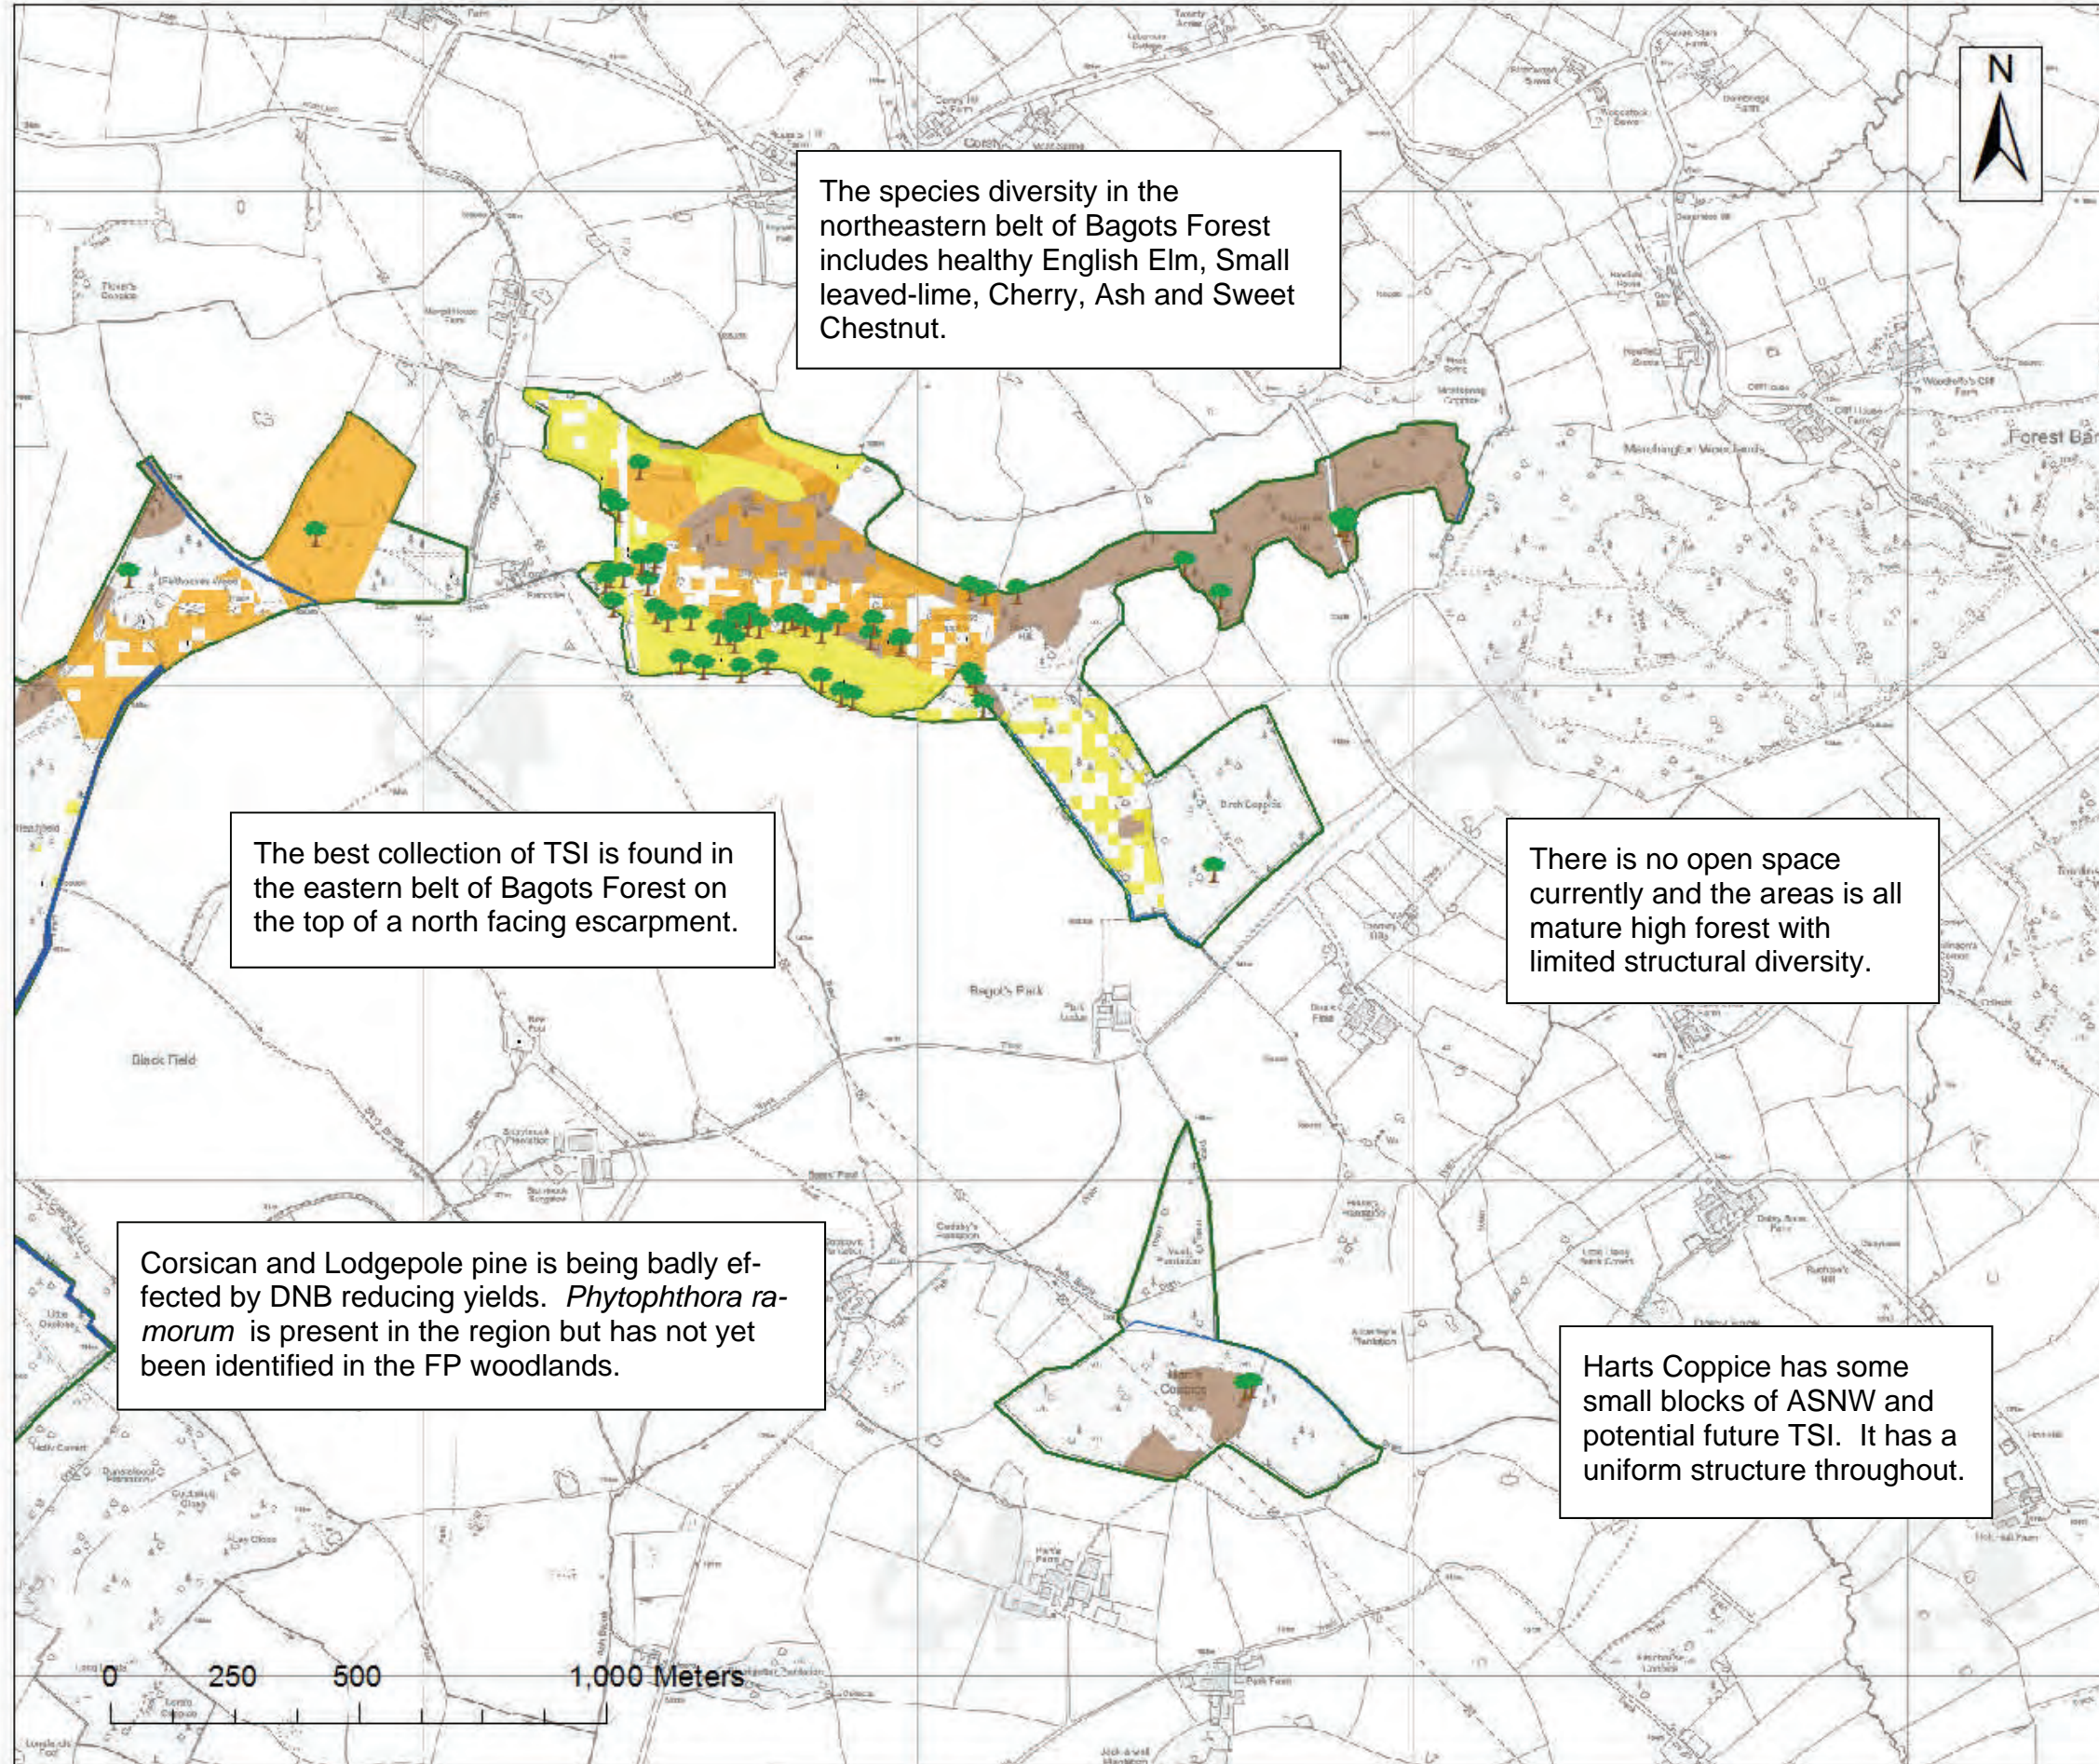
N

The species diversity in the northeastern belt of Bagots Forest includes healthy English Elm, Small leaved-lime, Cherry, Ash and Sweet Chestnut.

Forest Ba

The best collection of TSI is found in the eastern belt of Bagots Forest on the top of a north facing escarpment.

There is no open space currently and the areas is all mature high forest with limited structural diversity.

Bagot's Park

Black Field

Corsican and Lodgepole pine is being badly effected by DNB reducing yields. *Phytophthora ramorum* is present in the region but has not yet been identified in the FP woodlands.

Harts Coppice has some small blocks of ASNW and potential future TSI. It has a uniform structure throughout.

0 250 500 1,000 Meters